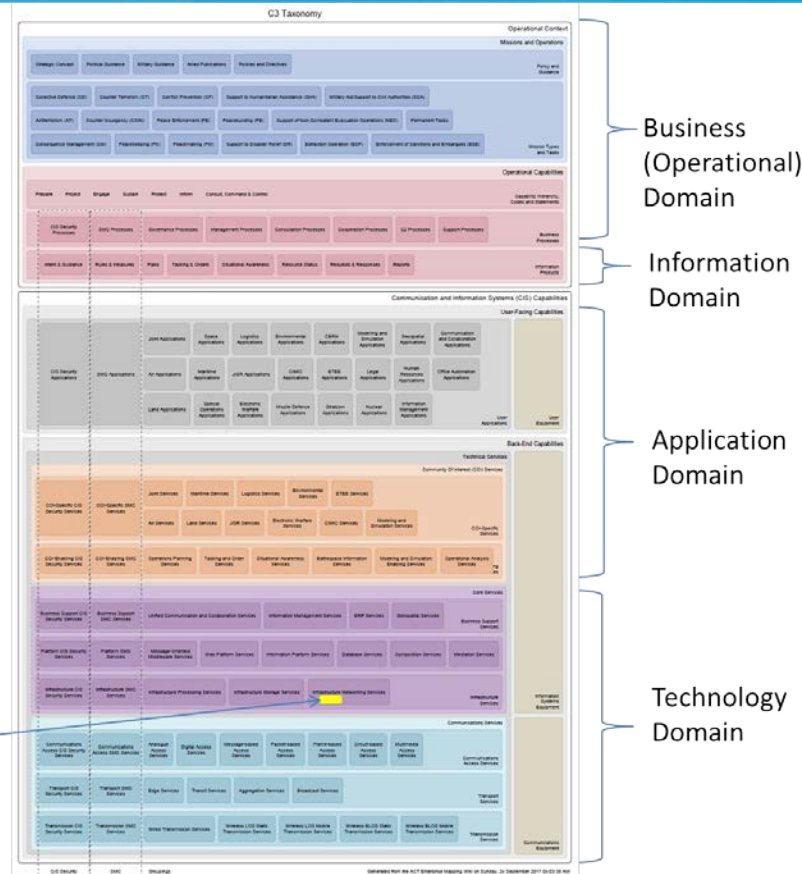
C3 Taxonomy

Operational Context

Missions and Operations

Strategic Concept | Political Guidance | Military Guidance | Allied Publications | Policies and Directives

Policy and Guidance

Collective Defence (CD) | Counter Terrorism (CT) | Conflict Prevention (CP) | Support to Humanitarian Assistance (SHA) | Military Aid/Support to Civil Authorities (SCA)

Antiterrorism (AT) | Counter Insurgency (COIN) | Peace Enforcement (PE) | Peacebuilding (PB) | Support of Non-Combatant Evacuation Operations (NEO) | Permanent Tasks

Consequence Management (CM) | Peacekeeping (PK) | Peacemaking (PM) | Support to Disaster Relief (DR) | Extraction Operation (EOP) | Enforcement of Sanctions and Embargoes (ESE)

Mission Types and Tasks

Operational Capabilities

Prepare | Project | Engage | Sustain | Protect | Inform | Consult, Command & Control

Capability Hierarchy, Codes and Statements

CIS Security Processes | SMC Processes | Governance Processes | Management Processes | Consultation Processes | Cooperation Processes | C2 Processes | Support Processes

Business Processes

Intent & Guidance | Rules & Measures | Plans | Tasking & Orders | Situational Awareness | Resource Status | Requests & Responses | Reports

Information Products

Communication and Information Systems (CIS) Capabilities

User-Facing Capabilities

CIS Security Applications | SMC Applications | Joint Applications | Space Applications | Logistics Applications | Environmental Applications | CBRN Applications | Modelling and Simulation Applications | Geospatial Applications | Communication and Collaboration Applications

Air Applications | Maritime Applications | JISR Applications | CIMIC Applications | ETEE Applications | Legal Applications | Human Resources Applications | Office Automation Applications

Land Applications | Special Operations Applications | Electronic Warfare Applications | Missile Defence Applications | Statistics Applications | Nuclear Applications | Information Management Applications

User Applications

User Equipment

Back-End Capabilities

Technical Services

Community Of Interest (COI) Services

COI-Specific CIS Security Services | COI-Specific SMC Services | Joint Services | Maritime Services | Logistics Services | Environmental Services | ETEE Services

Air Services | Land Services | JISR Services | Electronic Warfare Services | CIMIC Services | Modelling and Simulation Services

COI-Specific Services

COI-Enabling CIS Security Services | COI-Enabling SMC Services | Operations Planning Services | Tasking and Order Services | Situational Awareness Services | Battlespace Information Services | Modelling and Simulation Enabling Services | Operational Analysis Services

Core Services

Business Support CIS Security Services | Business Support SMC Services | Unified Communication and Collaboration Services | Information Management Services | ERP Services | Geospatial Services | Business Support Services

Platform CIS Security Services | Platform SMC Services | Message-Oriented Middleware Services | Web Platform Services | Information Platform Services | Database Services | Composition Services | Mediation Services

Infrastructure CIS Security Services | Infrastructure SMC Services | Infrastructure Processing Services | Infrastructure Storage Services | Infrastructure Networking Services | Infrastructure Services

Information Systems Equipment

Communications Services

Communications Access CIS Security Services | Communications Access SMC Services | Packet-based Access Services | Digital Access Services | Message-based Access Services | Packet-based Access Services | Frame-based Access Services | Circuit-based Access Services | Multimedia Access Services | Communications Access Services

Transport CIS Security Services | Transport SMC Services | Edge Services | Transit Services | Aggregation Services | Broadcast Services | Transport Services

Transmission CIS Security Services | Transmission SMC Services | Wired Transmission Services | Wireless LOS Static Transmission Services | Wireless LOS Mobile Transmission Services | Wireless BLOS Static Transmission Services | Wireless BLOS Mobile Transmission Services | Transmission Services

Communications Equipment

CIS Security | SMC | Groupings

Generated from the ACT Enterprise Mapping Wiki on Sunday, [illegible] December 2017 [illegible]

Business (Operational) Domain

Information Domain

Application Domain

Technology Domain